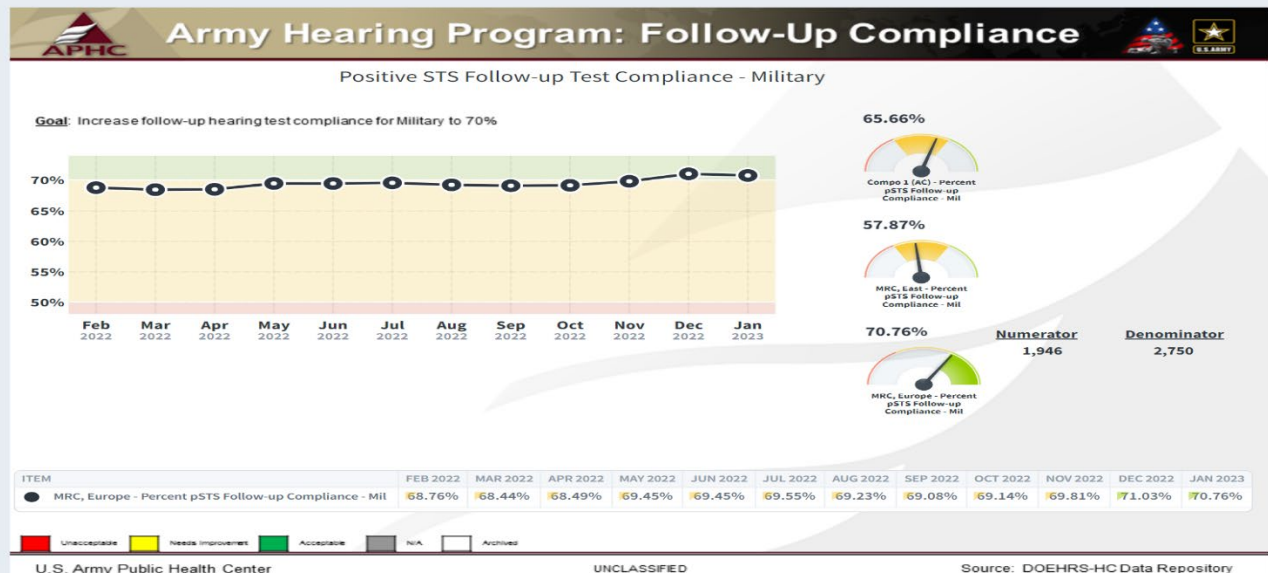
APHC

Army Hearing Program: Follow-Up Compliance

U.S. ARMY

Positive STS Follow-up Test Compliance - Military

Goal: Increase follow-up hearing test compliance for Military to 70%

70%
65%
60%
55%
50%

Feb 2022
Mar 2022
Apr 2022
May 2022
Jun 2022
Jul 2022
Aug 2022
Sep 2022
Oct 2022
Nov 2022
Dec 2022
Jan 2023

65.66%
Compo 1 (AC) - Percent pSTS Follow-up Compliance - Mil

57.87%
MRC, East - Percent pSTS Follow-up Compliance - Mil

70.76%
MRC, Europe - Percent pSTS Follow-up Compliance - Mil

Numerator
1,946

Denominator
2,750

| ITEM | FEB 2022 | MAR 2022 | APR 2022 | MAY 2022 | JUN 2022 | JUL 2022 | AUG 2022 | SEP 2022 | OCT 2022 | NOV 2022 | DEC 2022 | JAN 2023 |
|---|---|---|---|---|---|---|---|---|---|---|---|---|
| MRC, Europe - Percent pSTS Follow-up Compliance - Mil | 68.76% | 68.44% | 68.49% | 69.45% | 69.45% | 69.55% | 69.23% | 69.08% | 69.14% | 69.81% | 71.03% | 70.76% |

Unacceptable
Needs Improvement
Acceptable
N/A
Archived

U.S. Army Public Health Center
UNCLASSIFIED
Source: DOEHRS-HC Data Repository